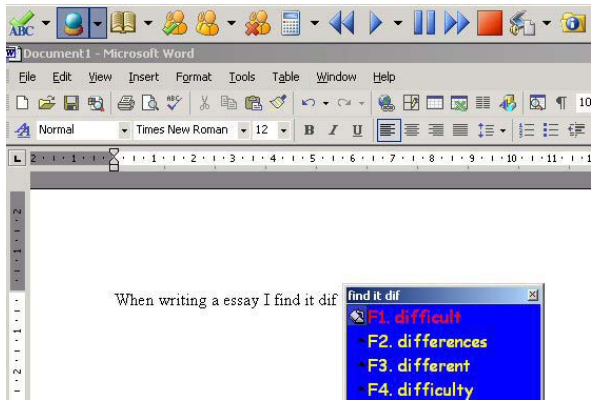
Document1 - Microsoft Word

File Edit View Insert Format Tools Table Window Help

Normal Times New Roman 12 B I U

When writing a essay I find it dif

find it dif

F1. difficult
F2. differences
F3. different
F4. difficulty